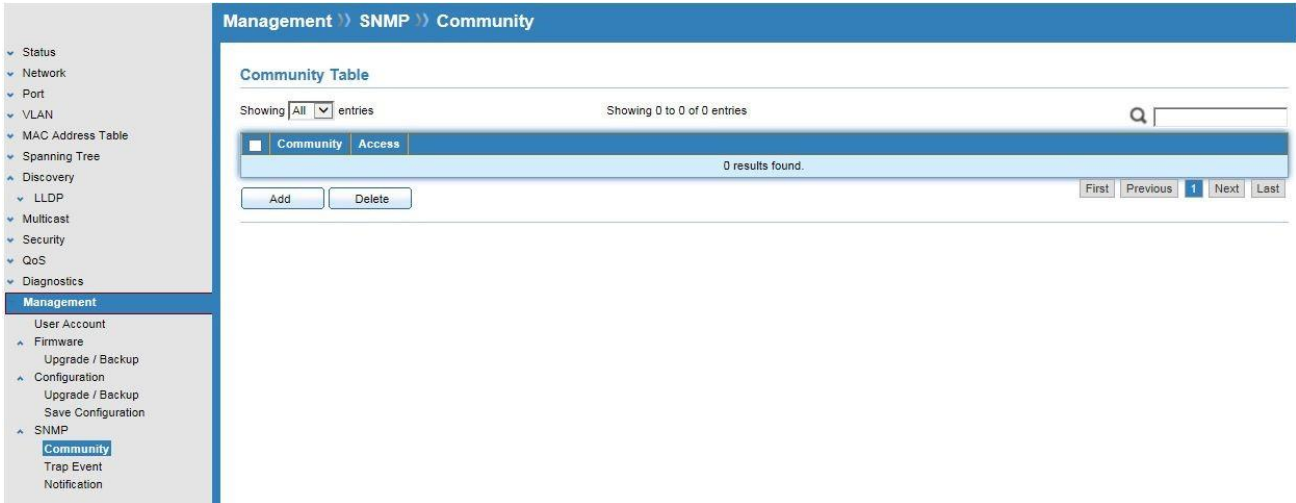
Management » SNMP » Community

Status
Network
Port
VLAN
MAC Address Table
Spanning Tree
Discovery
LLDP
Multicast
Security
QoS
Diagnostics
Management
User Account
Firmware
Upgrade / Backup
Configuration
Upgrade / Backup
Save Configuration
SNMP
Community
Trap Event
Notification

Community Table

Showing All entries

Showing 0 to 0 of 0 entries

| | Community | Access |
|---|---|---|
| 0 results found. | | |

Add Delete

First Previous 1 Next Last